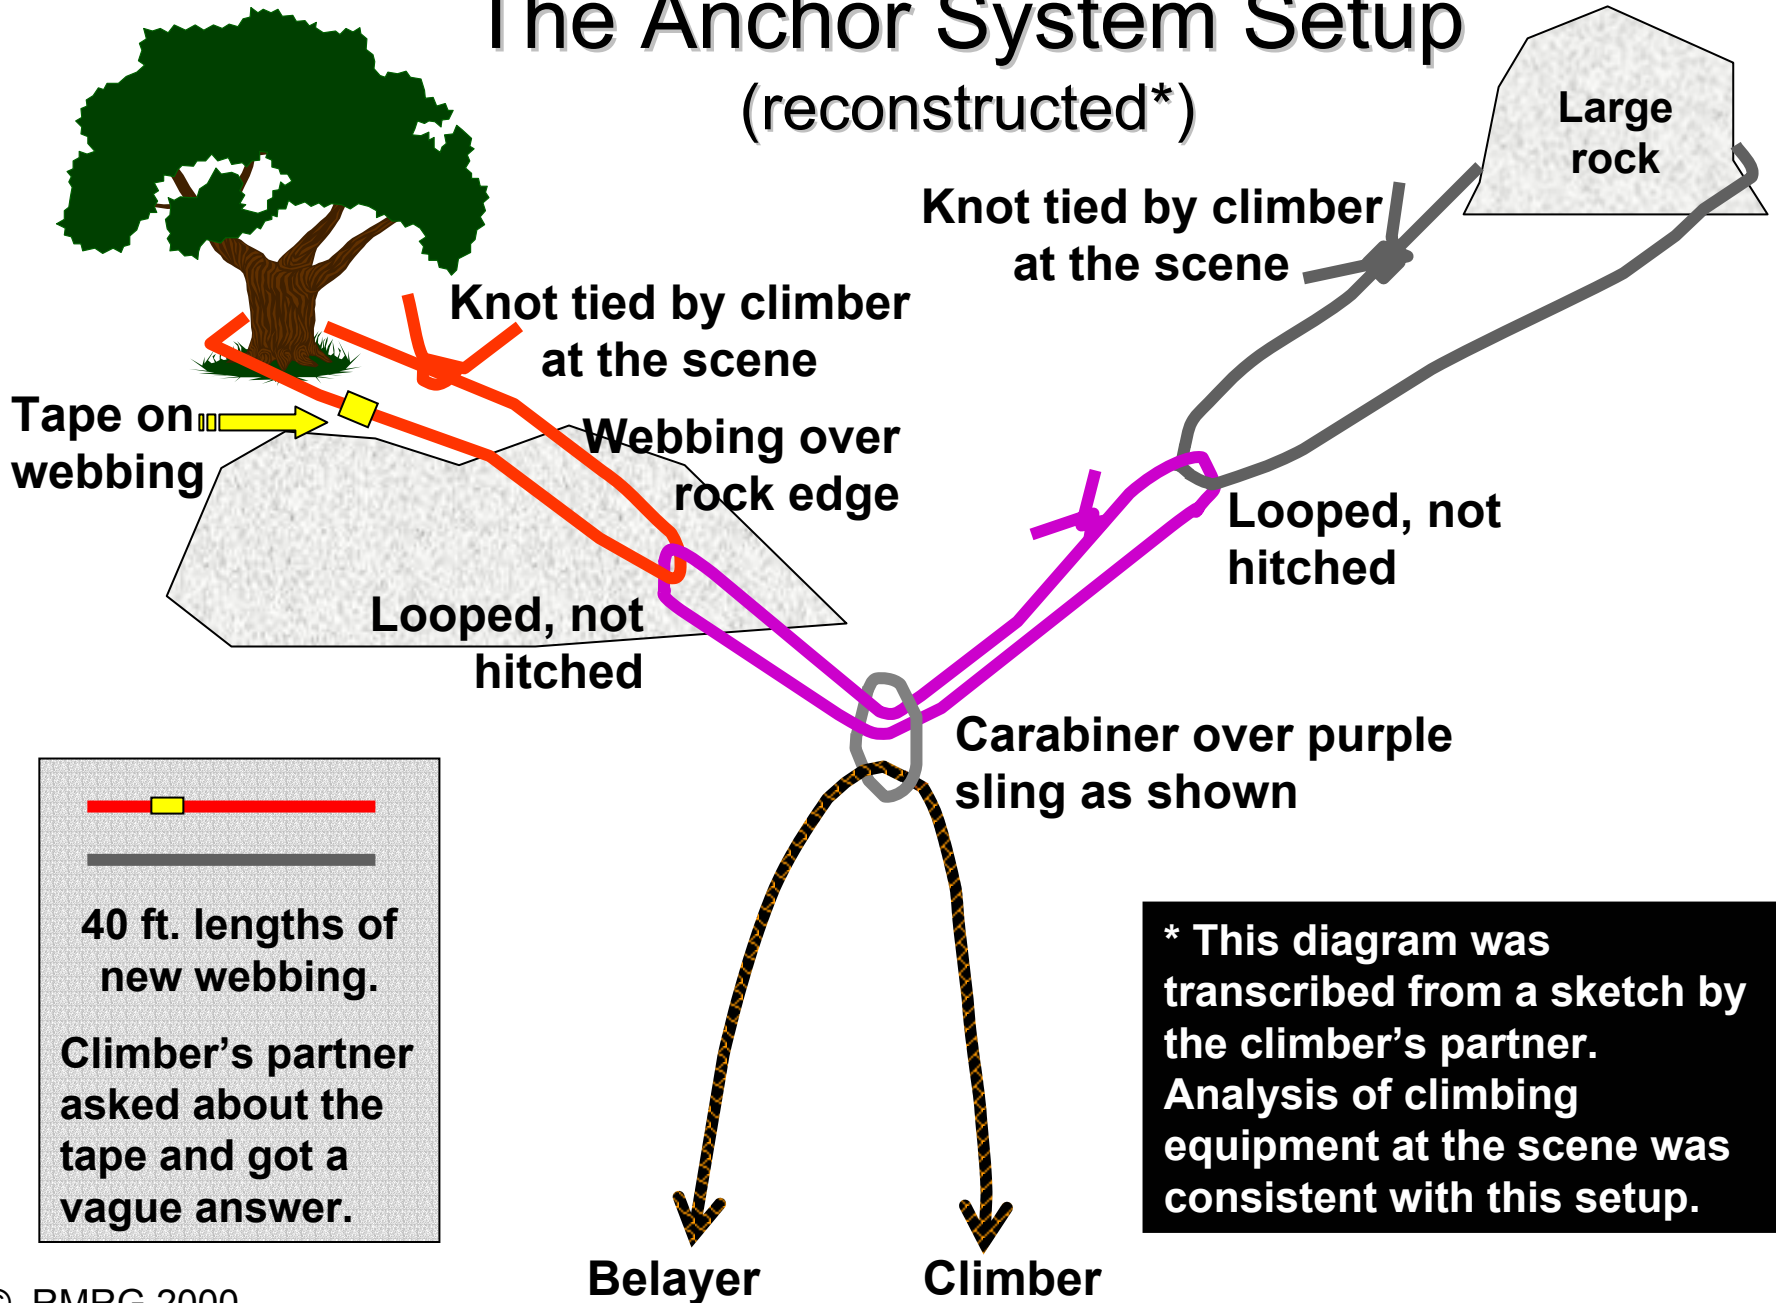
The Anchor System Setup
(reconstructed*)

Large rock

Knot tied by climber at the scene

Knot tied by climber at the scene

Tape on webbing

Webbing over rock edge

Looped, not hitched

Looped, not hitched

Carabiner over purple sling as shown

40 ft. lengths of new webbing.

Climber's partner asked about the tape and got a vague answer.

* This diagram was transcribed from a sketch by the climber's partner. Analysis of climbing equipment at the scene was consistent with this setup.

Belayer

Climber

© RMRG 2000